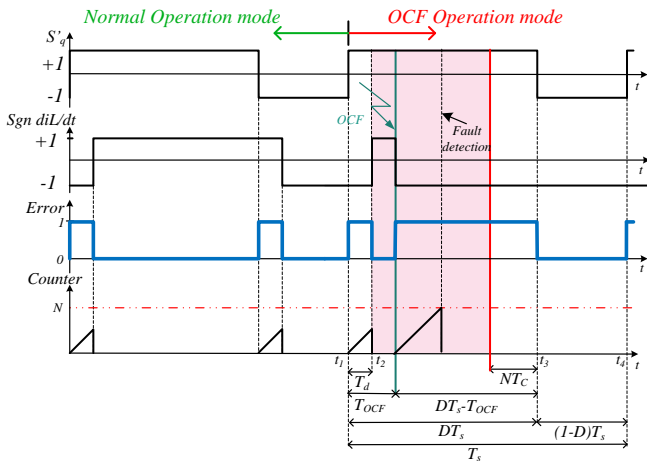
Normal Operation mode

OCF Operation mode

$S'_q$

+1

-1

t

Sgn diL/dt

+1

-1

OCF

Fault detection

t

Error

1

0

t

Counter

N

$t_1$ $t_2$

$t_3$ $t_4$ t

$T_d$

$T_{OCF}$

$DT_s$-$T_{OCF}$

$NT_C$

$DT_s$

$(1-D)T_s$

$T_s$